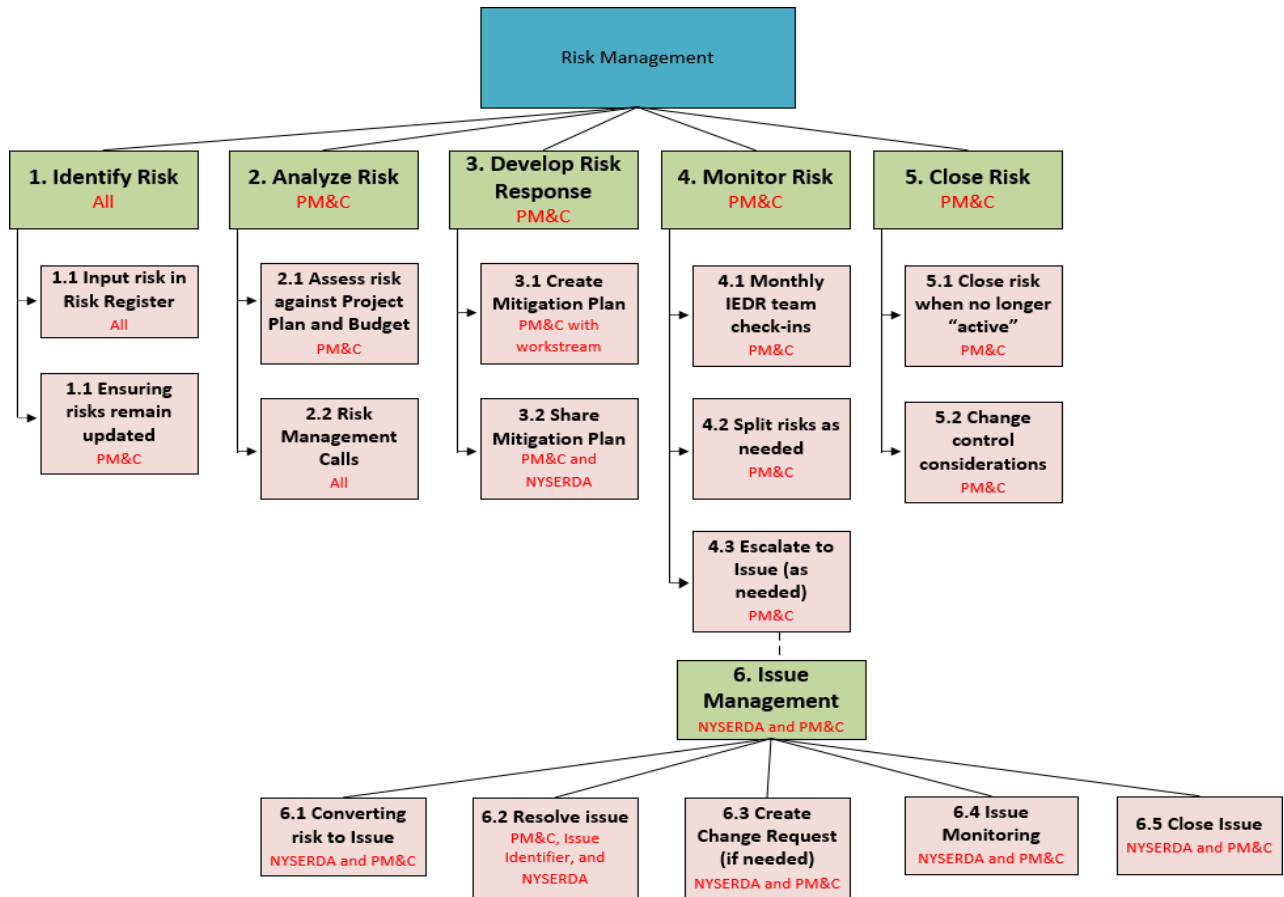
Risk Management

1. Identify Risk
All

1.1 Input risk in Risk Register
All

1.1 Ensuring risks remain updated
PM&C

2. Analyze Risk
PM&C

2.1 Assess risk against Project Plan and Budget
PM&C

2.2 Risk Management Calls
All

3. Develop Risk Response
PM&C

3.1 Create Mitigation Plan
PM&C with workstream

3.2 Share Mitigation Plan
PM&C and NYSERDA

4. Monitor Risk
PM&C

4.1 Monthly IEDR team check-ins
PM&C

4.2 Split risks as needed
PM&C

4.3 Escalate to Issue (as needed)
PM&C

5. Close Risk
PM&C

5.1 Close risk when no longer "active"
PM&C

5.2 Change control considerations
PM&C

6. Issue Management
NYSERDA and PM&C

6.1 Converting risk to Issue
NYSERDA and PM&C

6.2 Resolve issue
PM&C, Issue Identifier, and NYSERDA

6.3 Create Change Request (if needed)
NYSERDA and PM&C

6.4 Issue Monitoring
NYSERDA and PM&C

6.5 Close Issue
NYSERDA and PM&C